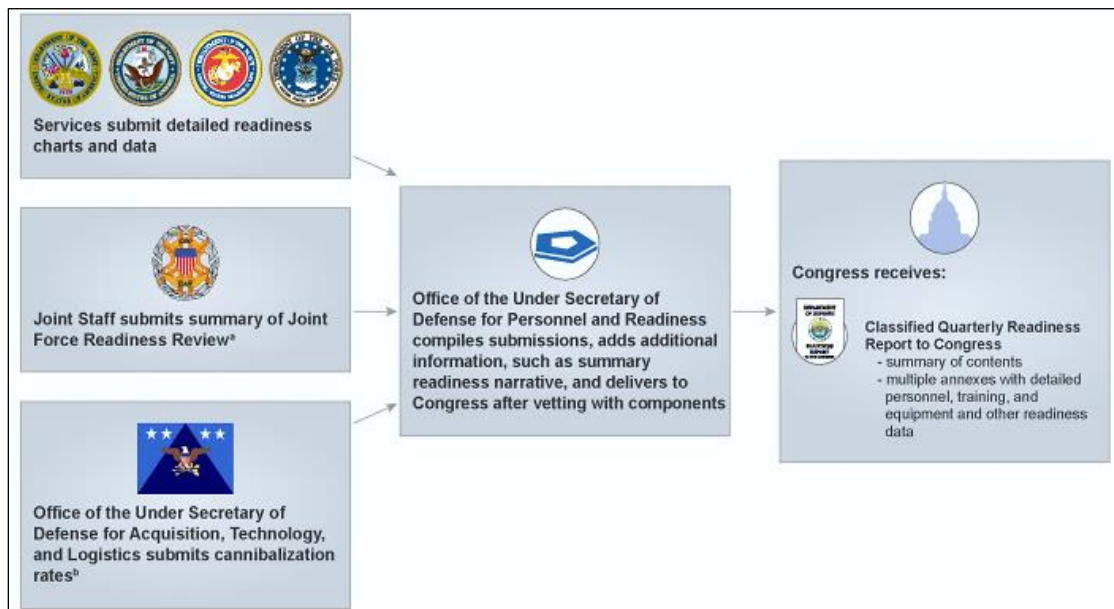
Services submit detailed readiness charts and data

Joint Staff submits summary of Joint Force Readiness Review$^a$

Office of the Under Secretary of Defense for Acquisition, Technology, and Logistics submits cannibalization rates$^b$

Office of the Under Secretary of Defense for Personnel and Readiness compiles submissions, adds additional information, such as summary readiness narrative, and delivers to Congress after vetting with components

Congress receives:

Classified Quarterly Readiness Report to Congress
- summary of contents
- multiple annexes with detailed personnel, training, and equipment and other readiness data